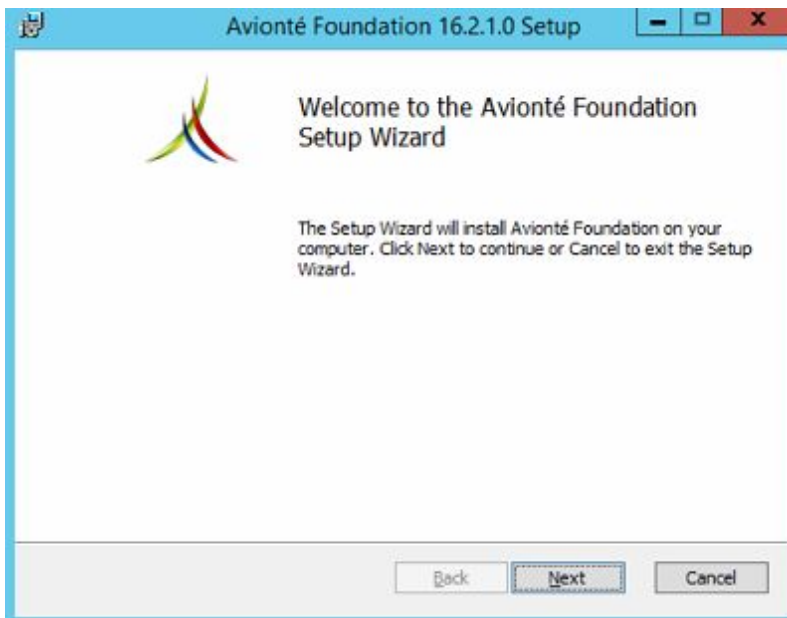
Avionté Foundation 16.2.1.0 Setup

Welcome to the Avionté Foundation Setup Wizard

The Setup Wizard will install Avionté Foundation on your computer. Click Next to continue or Cancel to exit the Setup Wizard.

Back
Next
Cancel